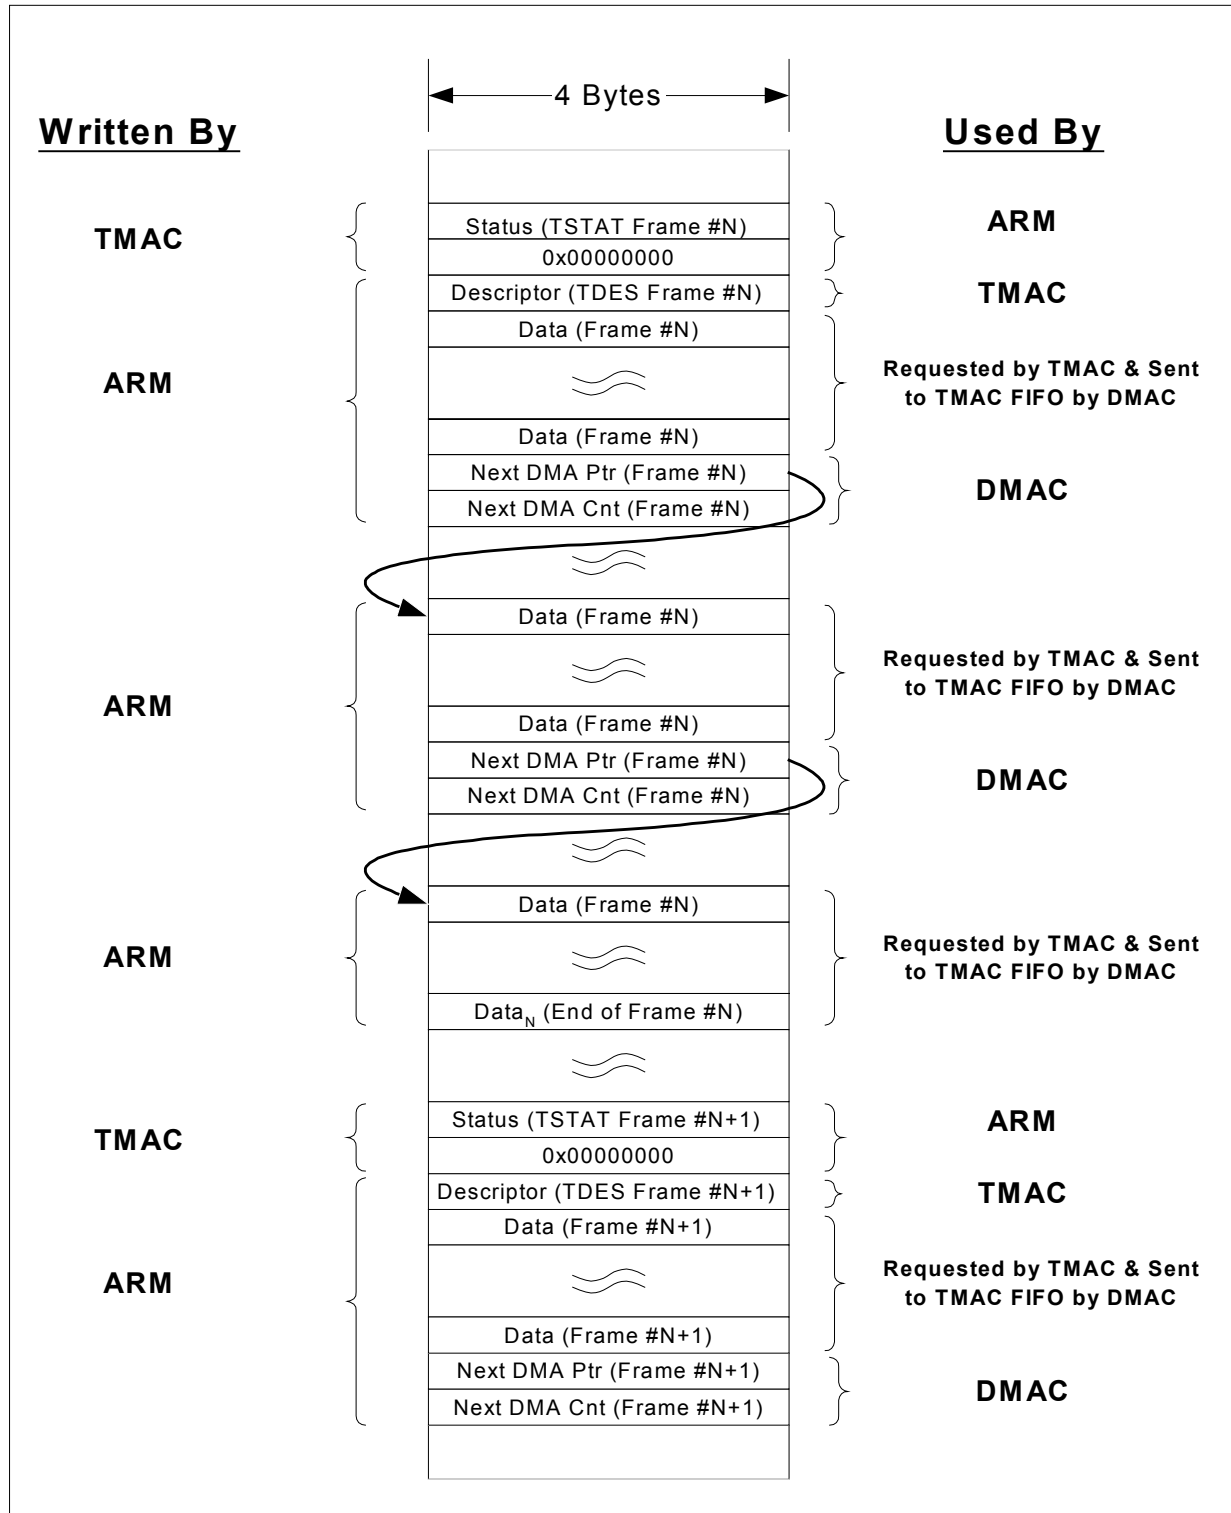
4 Bytes

Written By

Used By

TMAC

Status (TSTAT Frame #N)

0x00000000

ARM

Descriptor (TDES Frame #N)

TMAC

ARM

Data (Frame #N)

Requested by TMAC & Sent to TMAC FIFO by DMAC

Data (Frame #N)

Next DMA Ptr (Frame #N)

Next DMA Cnt (Frame #N)

DMAC

ARM

Data (Frame #N)

Requested by TMAC & Sent to TMAC FIFO by DMAC

Data (Frame #N)

Next DMA Ptr (Frame #N)

Next DMA Cnt (Frame #N)

DMAC

ARM

Data (Frame #N)

Requested by TMAC & Sent to TMAC FIFO by DMAC

$Data_N$ (End of Frame #N)

TMAC

Status (TSTAT Frame #N+1)

0x00000000

ARM

Descriptor (TDES Frame #N+1)

TMAC

ARM

Data (Frame #N+1)

Requested by TMAC & Sent to TMAC FIFO by DMAC

Data (Frame #N+1)

Next DMA Ptr (Frame #N+1)

Next DMA Cnt (Frame #N+1)

DMAC